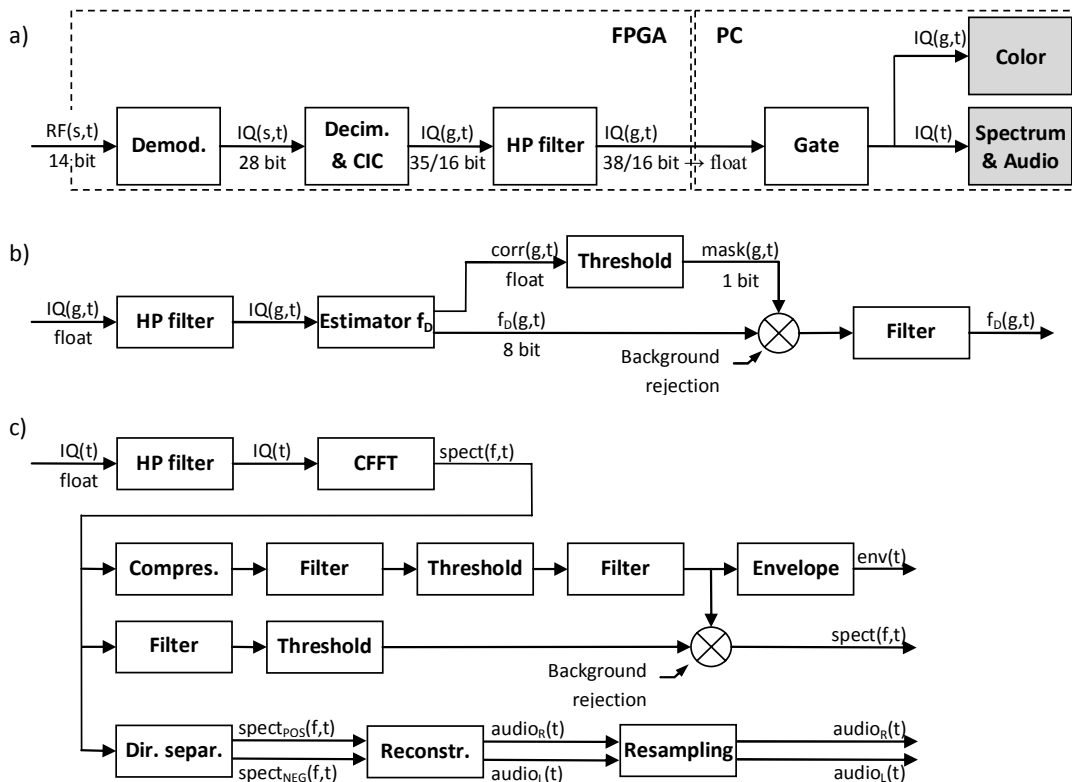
a)

FPGA

PC

RF(s,t)
14 bit

Demod.

IQ(s,t)
28 bit

Decim. & CIC

IQ(g,t)
35/16 bit

HP filter

IQ(g,t)
38/16 bit → float

Gate

IQ(g,t)

Color

IQ(t)

Spectrum & Audio

b)

IQ(g,t)
float

HP filter

IQ(g,t)

Estimator $f_D$

corr(g,t)
float

Threshold

mask(g,t)
1 bit

$f_D$(g,t)
8 bit

Background rejection

Filter

$f_D$(g,t)

c)

IQ(t)
float

HP filter

IQ(t)

CFFT

spect(f,t)

Compres.

Filter

Threshold

Filter

Envelope

env(t)

Filter

Threshold

spect(f,t)

Background rejection

Dir. separ.

spect$_{POS}$(f,t)

spect$_{NEG}$(f,t)

Reconstr.

audio$_R$(t)

audio$_L$(t)

Resampling

audio$_R$(t)

audio$_L$(t)